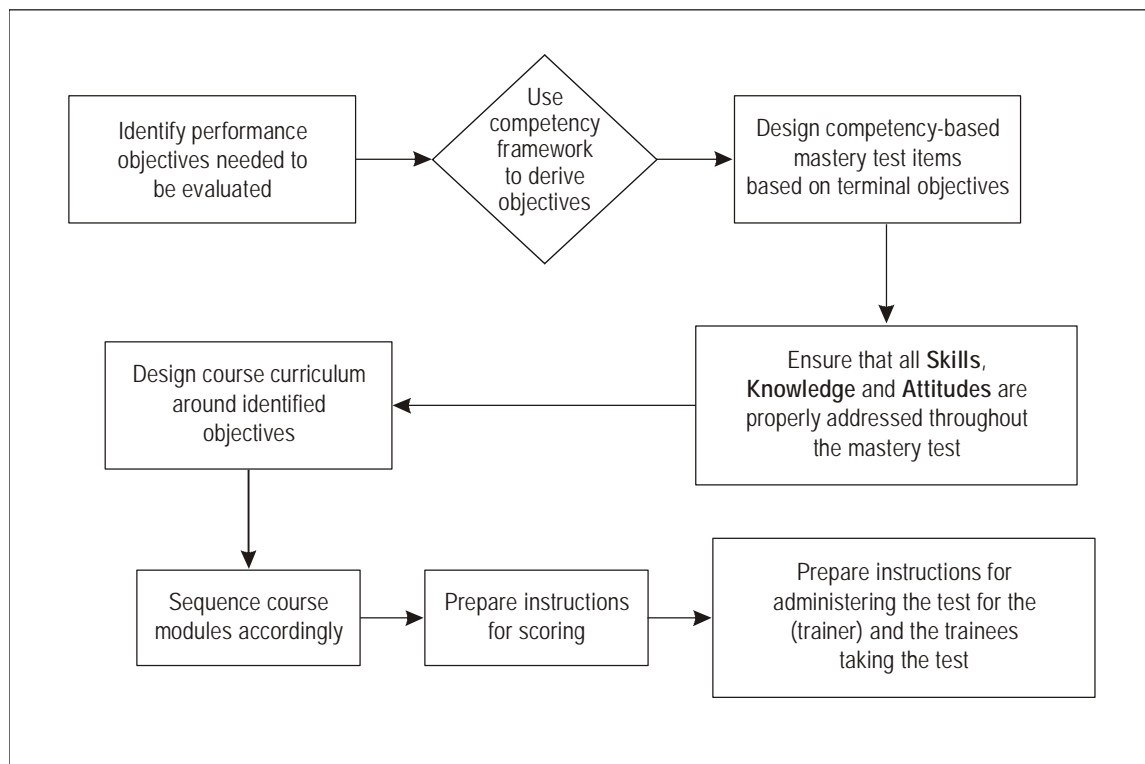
Identify performance objectives needed to be evaluated

Use competency framework to derive objectives

Design competency-based mastery test items based on terminal objectives

Ensure that all Skills, Knowledge and Attitudes are properly addressed throughout the mastery test

Design course curriculum around identified objectives

Sequence course modules accordingly

Prepare instructions for scoring

Prepare instructions for administering the test for the (trainer) and the trainees taking the test